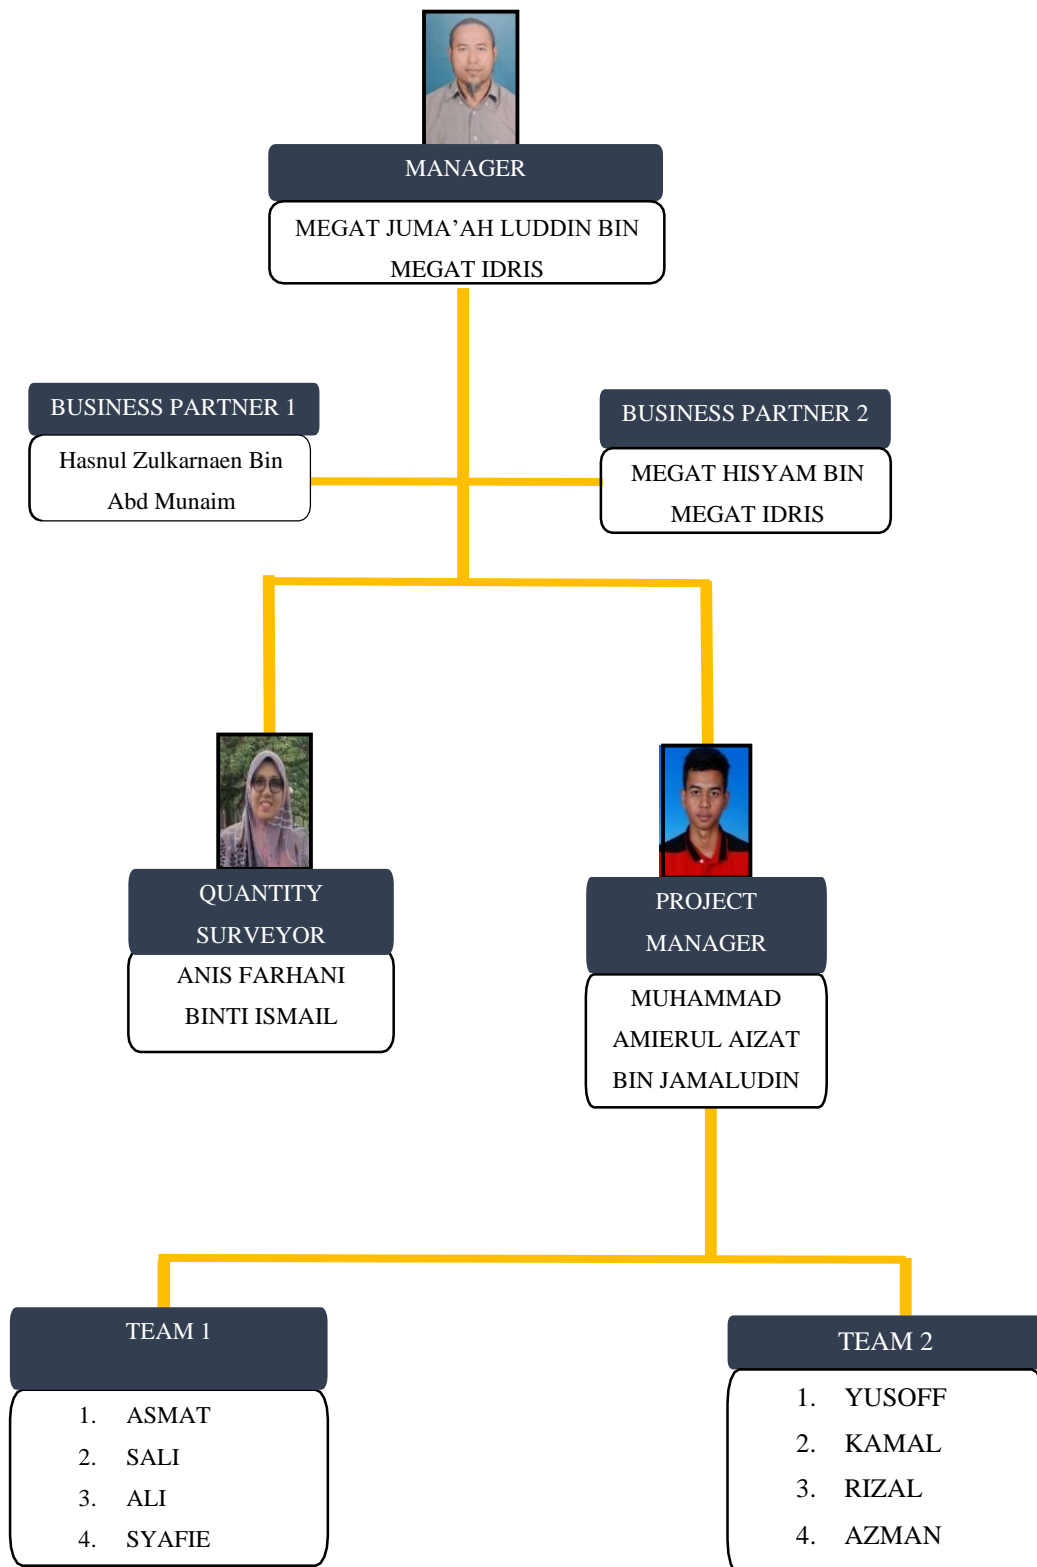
MANAGER

MEGAT JUMA'AH LUDDIN BIN MEGAT IDRIS

BUSINESS PARTNER 1

Hasnul Zulkarnaen Bin Abd Munaim

BUSINESS PARTNER 2

MEGAT HISYAM BIN MEGAT IDRIS

QUANTITY SURVEYOR

ANIS FARHANI BINTI ISMAIL

PROJECT MANAGER

MUHAMMAD AMIERUL AIZAT BIN JAMALUDIN

TEAM 1

1. ASMAT
2. SALI
3. ALI
4. SYAFIE

TEAM 2

1. YUSOFF
2. KAMAL
3. RIZAL
4. AZMAN